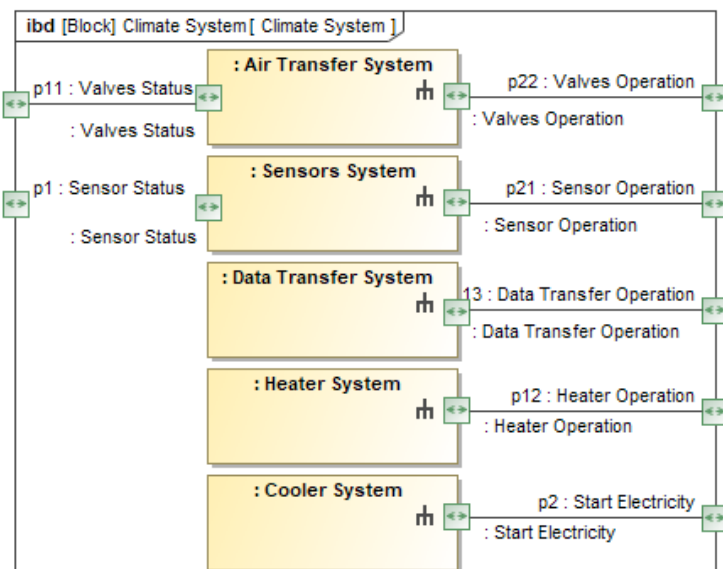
ibd [Block] Climate System[ Climate System ]

p11 : Valves Status
: Valves Status
: Air Transfer System
p22 : Valves Operation
: Valves Operation

p1 : Sensor Status
: Sensor Status
: Sensors System
p21 : Sensor Operation
: Sensor Operation

: Data Transfer System
13 : Data Transfer Operation
: Data Transfer Operation

: Heater System
p12 : Heater Operation
: Heater Operation

: Cooler System
p2 : Start Electricity
: Start Electricity